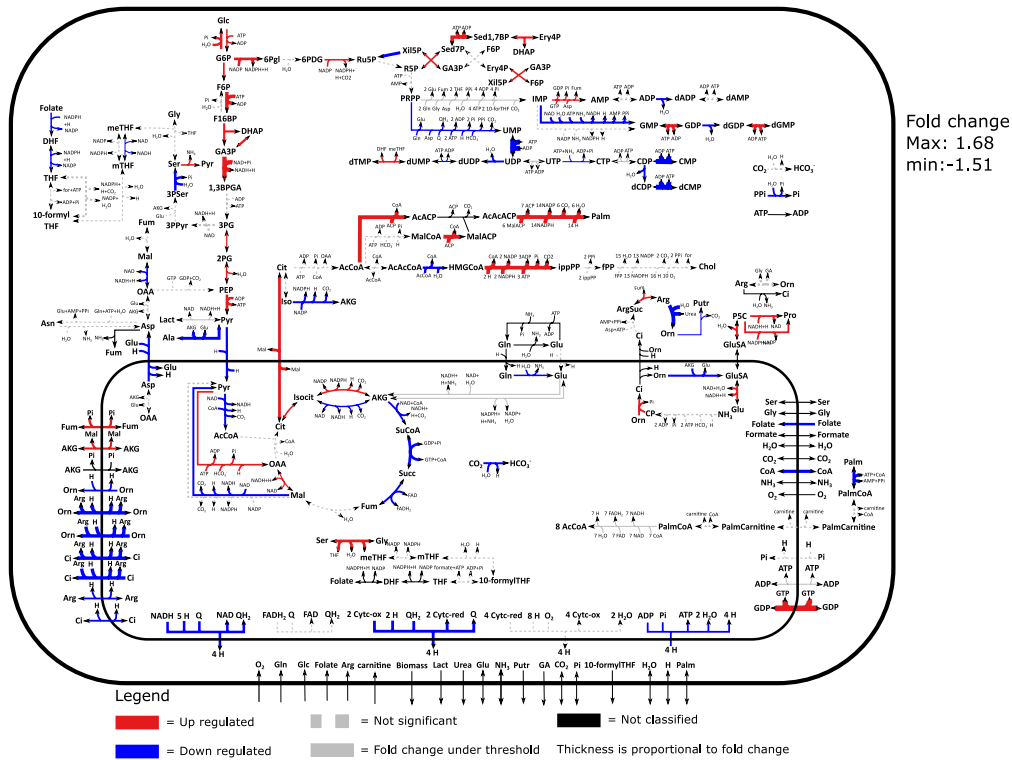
Fold change
Max: 1.68
min:-1.51

Glc
G6P
6Pgl
6PDG
Ru5P
Xil5P
Sed7P
Sed1,7BP
Ery4P
DHAP
F6P
R5P
GA3P
Ery4P
GA3P
Xil5P
F6P
PRPP
IMP
AMP
ADP
dADP
dAMP
GMP
GDP
dGDP
dGMP
UMP
UDP
dUDP
dUMP
dTMP
UTP
CTP
CDP
CMP
dCDP
dCMP
F16BP
DHAP
GA3P
1,3BPGA
3PG
2PG
PEP
Pyr
Ser
3PSer
3PPyr
Gly
meTHF
mTHF
Folate
DHF
THF
10-formyl THF
Fum
Mal
OAA
Asp
Asn
Glu
Fum
Lact
Ala
Cit
Iso
AKG
AcCoA
AcAcCoA
HMGCoA
ippPP
fPP
Chol
AcACP
AcAcACP
Palm
MalCoA
MalACP
$CO_2$
$HCO_3^-$
PPi
Pi
ATP
ADP
Arg
Orn
Ci
P5C
Pro
GluSA
Putr
ArgSuc
Gln
Glu
Pyr
AcCoA
OAA
Mal
Isocit
AKG
SuCoA
Succ
Fum
Cit
$CO_2$
$HCO_3^-$
Orn
Ci
CP
Glu
$NH_3$
GluSA
Ser
Gly
Folate
Formate
$H_2O$
$CO_2$
CoA
$NH_3$
$O_2$
Palm
PalmCoA
PalmCarnitine
PalmCoA
8 AcCoA
Ser
Gly
meTHF
mTHF
Folate
DHF
THF
10-formylTHF
Fum
Mal
AKG
Orn
Arg
Ci
Pi
ATP
ADP
GDP
GTP
NADH 5 H Q NAD $QH_2$
$FADH_2$ Q FAD $QH_2$
2 Cytc-ox 2 H $QH_2$ 2 Cytc-red Q
4 Cytc-red 8 H $O_2$ 4 Cytc-ox 2 $H_2O$
ADP Pi ATP 2 $H_2O$ 4 H
4 H
4 H
4 H
$O_2$ Gln Glc Folate Arg carnitine Biomass Lact Urea Glu $NH_3$ Putr GA $CO_2$ Pi 10-formylTHF $H_2O$ H Palm

Legend
= Up regulated
= Down regulated
= Not significant
= Fold change under threshold
= Not classified
Thickness is proportional to fold change